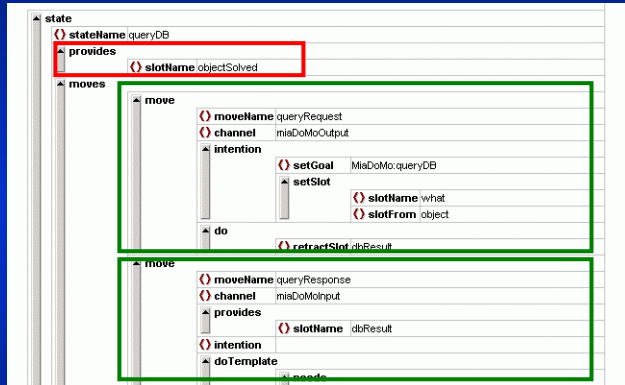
state
() stateName queryDB
provides
() slotName objectSolved
moves
move
() moveName queryRequest
() channel miaDoMoOutput
intention
() setGoal MiaDoMo:queryDB
setSlot
() slotName what
() slotFrom object
do
() retractSlot dbResult
move
() moveName queryResponse
() channel miaDoMoInput
provides
() slotName dbResult
() intention
doTemplate
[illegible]